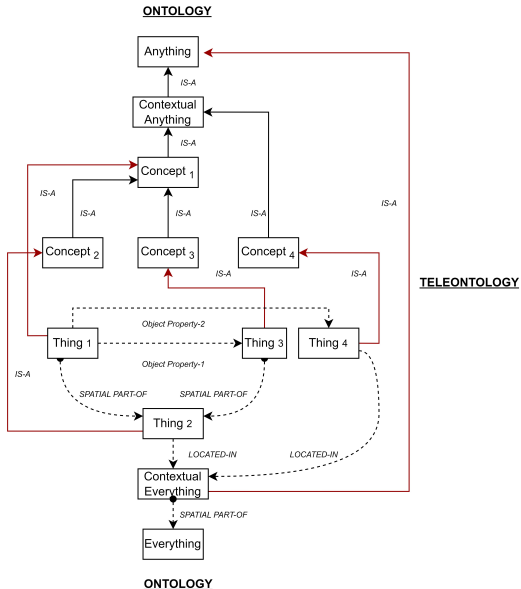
ONTOLOGY

Anything

IS-A

Contextual Anything

IS-A

Concept 1

IS-A

IS-A

IS-A

IS-A

IS-A

Concept 2

Concept 3

Concept 4

IS-A

IS-A

TELEONTOLOGY

Object Property-2

Thing 1

Thing 3

Thing 4

Object Property-1

IS-A

SPATIAL PART-OF

SPATIAL PART-OF

Thing 2

LOCATED-IN

LOCATED-IN

Contextual Everything

SPATIAL PART-OF

Everything

ONTOLOGY